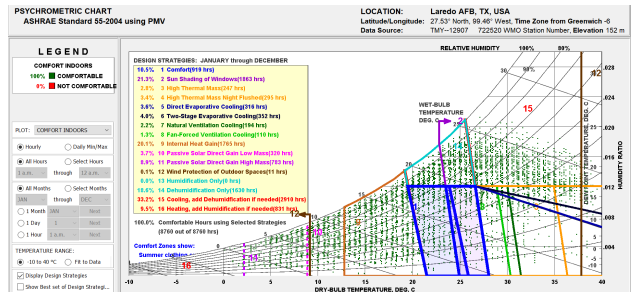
PSYCHROMETRIC CHART
ASHRAE Standard 55-2004 using PMV

LOCATION: Laredo AFB, TX, USA
Latitude/Longitude: 27.53° North, 99.46° West, Time Zone from Greenwich -6
Data Source: TMY--12907 722520 WMO Station Number, Elevation 152 m

LEGEND
COMFORT INDOORS
100% COMFORTABLE
0% NOT COMFORTABLE

PLOT: COMFORT INDOORS
Hourly
Daily Min/Max
All Hours
Select Hours
1 a.m. through 12 a.m.
All Months
Select Months
JAN through DEC
1 Month JAN
1 Day 1
1 Hour 1 a.m.
TEMPERATURE RANGE:
-10 to 40 °C
Fit to Data
Display Design Strategies
Show Best set of Design Strategi...

DESIGN STRATEGIES: JANUARY through DECEMBER
10.5% 1 Comfort(919 hrs)
21.3% 2 Sun Shading of Windows(1863 hrs)
2.8% 3 High Thermal Mass(247 hrs)
3.4% 4 High Thermal Mass Night Flushed(295 hrs)
3.6% 5 Direct Evaporative Cooling(316 hrs)
4.0% 6 Two-Stage Evaporative Cooling(352 hrs)
2.2% 7 Natural Ventilation Cooling(194 hrs)
1.3% 8 Fan-Forced Ventilation Cooling(110 hrs)
20.1% 9 Internal Heat Gain(1765 hrs)
2.7% 10 Passive Solar Direct Gain Low Mass(236 hrs)
8.9% 11 Passive Solar Direct Gain High Mass(783 hrs)
0.1% 12 Wind Protection of Outdoor Spaces(11 hrs)
0.1% 13 Humidification Only(10 hrs)
18.6% 14 Dehumidification Only(1630 hrs)
33.2% 15 Cooling, add Dehumidification if needed(2910 hrs)
9.5% 16 Heating, add Humidification if needed(835 hrs)

100.0% Comfortable Hours using Selected Strategies
(8760 out of 8760 hrs)

Comfort Zones show:
Summer clothing

RELATIVE HUMIDITY 100% 90%
WET-BULB TEMPERATURE DEG. C
DEW POINT TEMPERATURE, DEG. C
HUMIDITY RATIO
DRY-BULB TEMPERATURE, DEG. C
-10 -5 0 5 10 15 20 25 30 35 40
.028 .024 .020 .016 .012 .008 .004
15 20 25 12 16 14 15 10